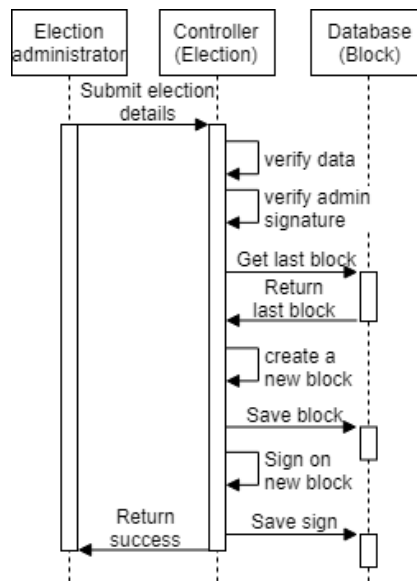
Election administrator

Controller (Election)

Database (Block)

Submit election details

verify data

verify admin signature

Get last block

Return last block

create a new block

Save block

Sign on new block

Return success

Save sign